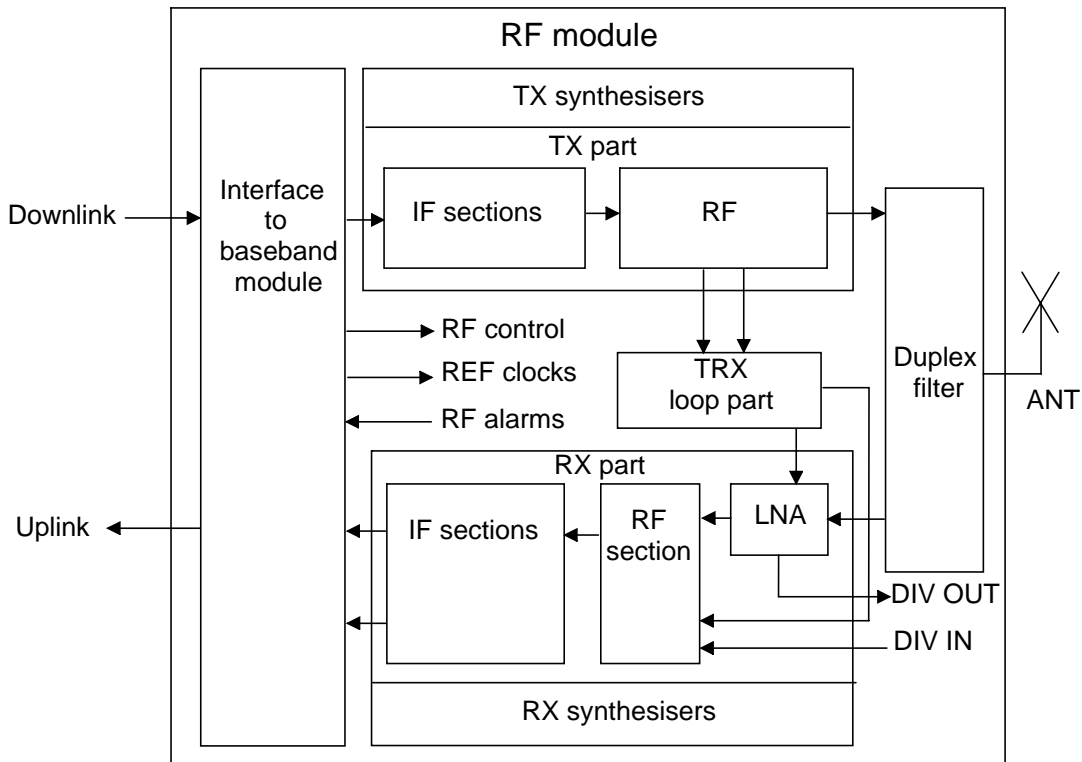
RF module

TX synthesisers

TX part

Downlink

Interface to baseband module

IF sections

RF

RF control

REF clocks

RF alarms

TRX loop part

Duplex filter

ANT

RX part

Uplink

IF sections

RF section

LNA

DIV OUT

DIV IN

RX synthesisers